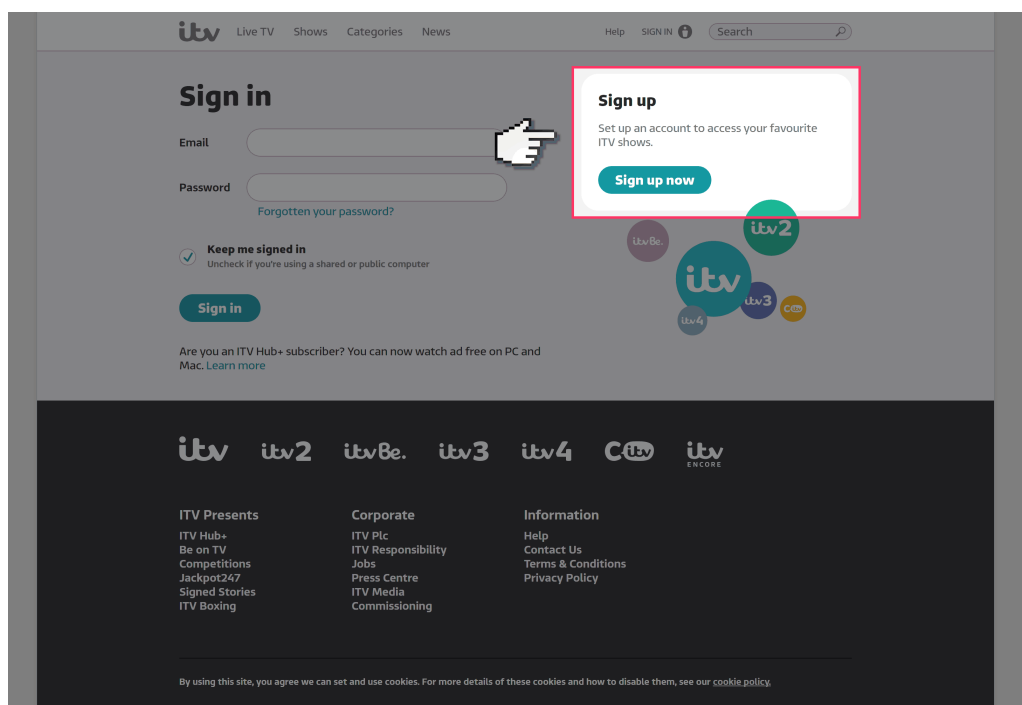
itv Live TV Shows Categories News

Help SIGN IN Search

Sign in

Email

Password

Forgotten your password?

Keep me signed in
Uncheck if you're using a shared or public computer

Sign in

Are you an ITV Hub+ subscriber? You can now watch ad free on PC and Mac. Learn more

Sign up

Set up an account to access your favourite ITV shows.

Sign up now

itvBe. itv2 itv itv3 itv4 CITV

itv itv2 itvBe. itv3 itv4 CITV itv ENCORE

ITV Presents
ITV Hub+
Be on TV
Competitions
Jackpot247
Signed Stories
ITV Boxing

Corporate
ITV Plc
ITV Responsibility
Jobs
Press Centre
ITV Media
Commissioning

Information
Help
Contact Us
Terms & Conditions
Privacy Policy

By using this site, you agree we can set and use cookies. For more details of these cookies and how to disable them, see our cookie policy.